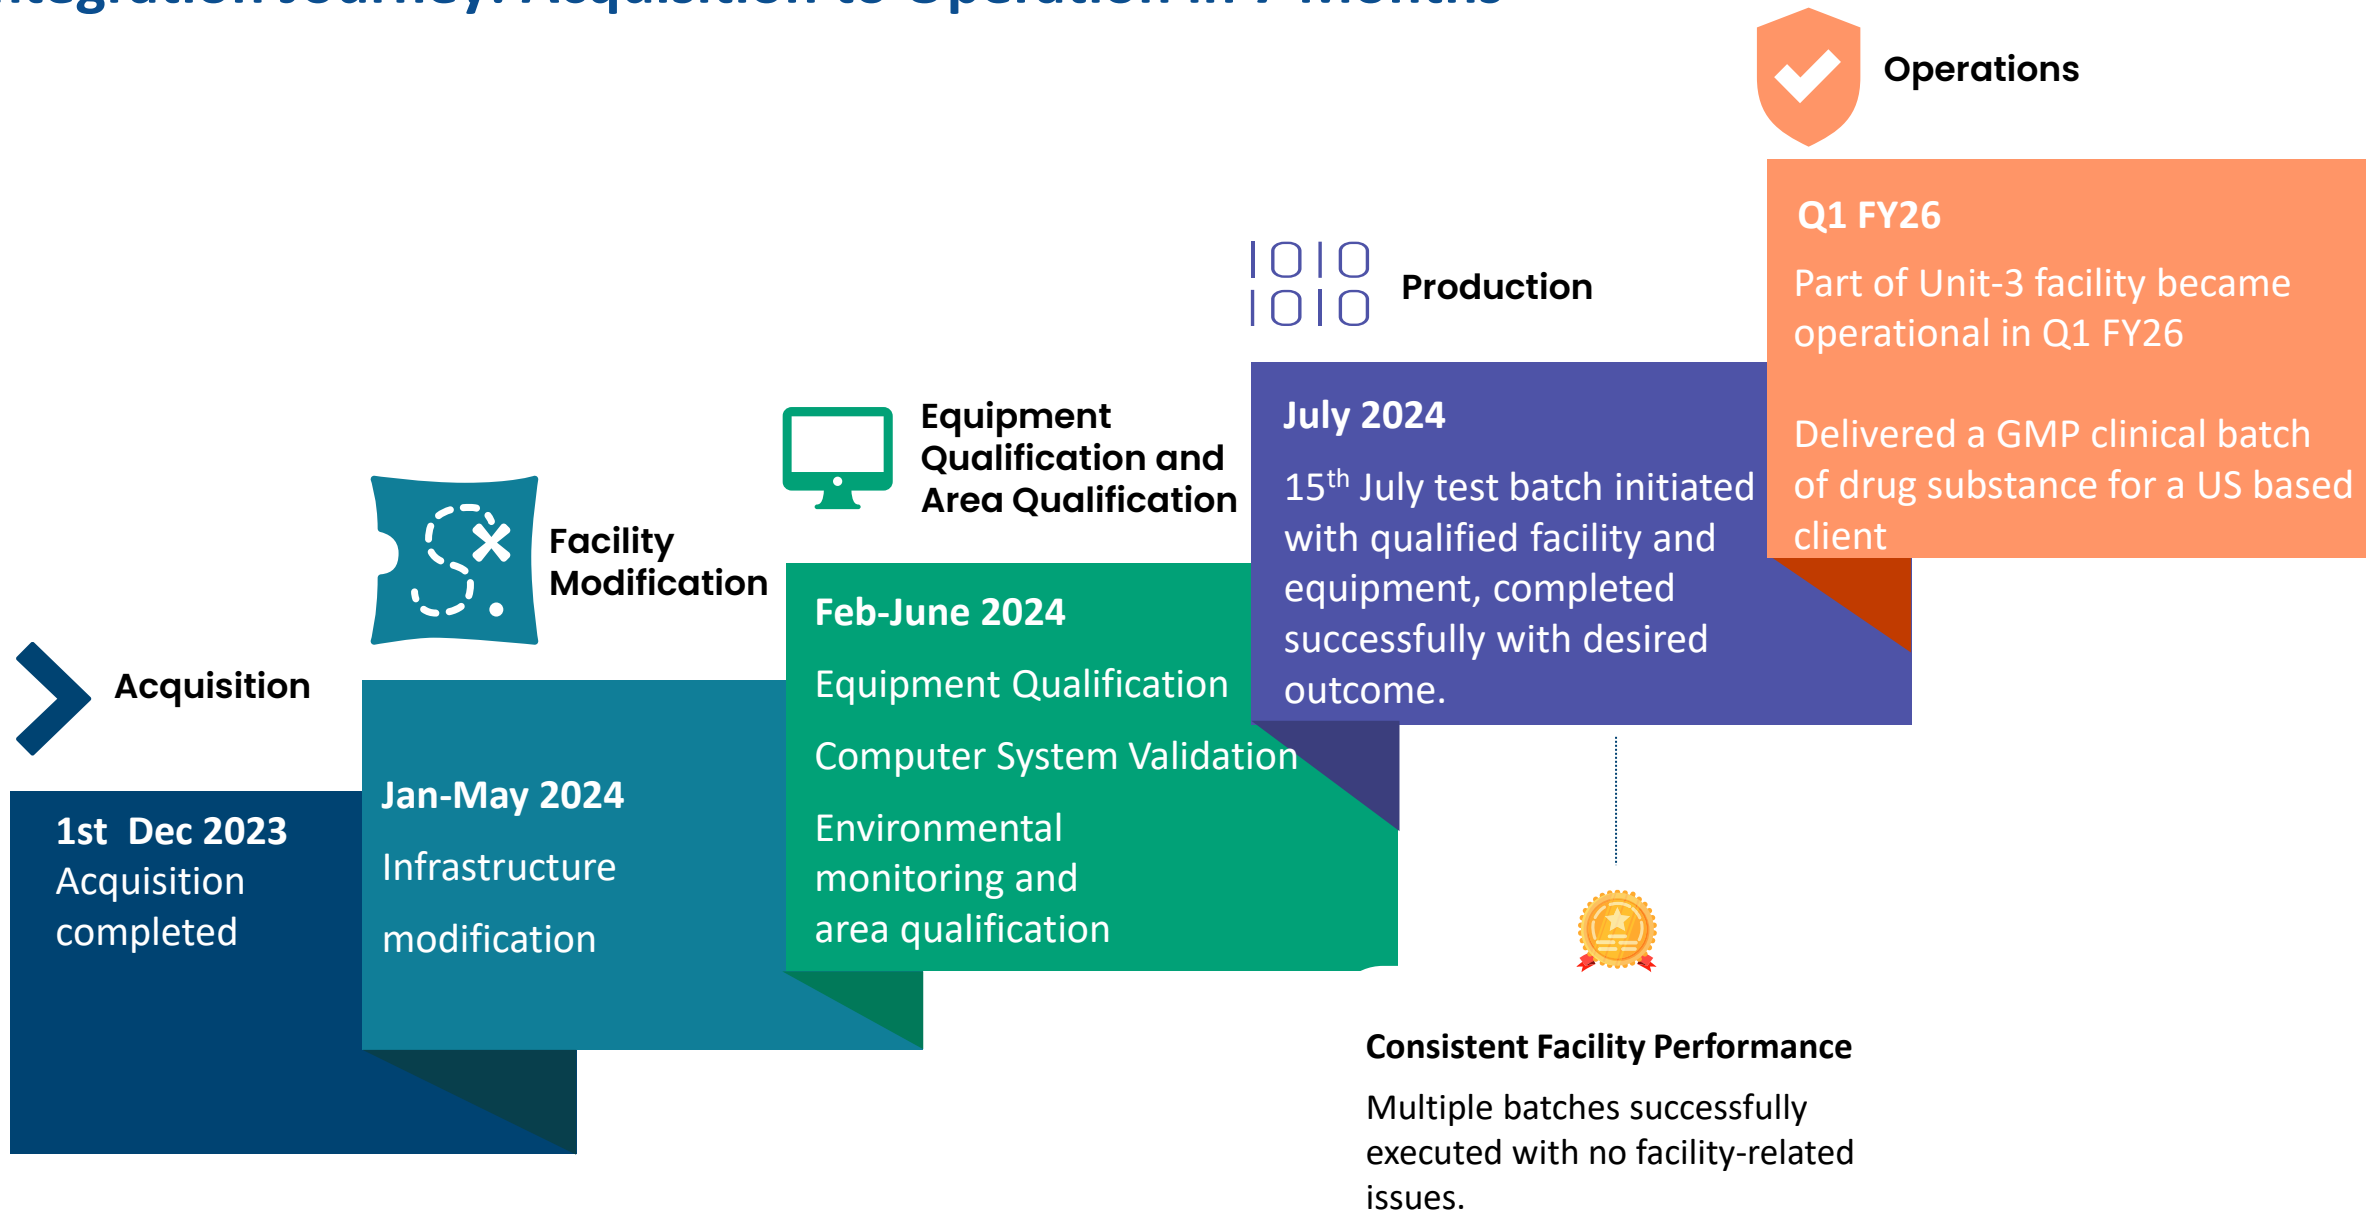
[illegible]

Operations

Q1 FY26

Part of Unit-3 facility became operational in Q1 FY26

Delivered a GMP clinical batch of drug substance for a US based client

1010
1010

Production

July 2024

15$^{th}$ July test batch initiated with qualified facility and equipment, completed successfully with desired outcome.

Equipment Qualification and Area Qualification

Feb-June 2024

Equipment Qualification

Computer System Validation

Environmental monitoring and area qualification

Facility Modification

Jan-May 2024

Infrastructure

modification

Acquisition

1st Dec 2023

Acquisition completed

Consistent Facility Performance

Multiple batches successfully executed with no facility-related issues.